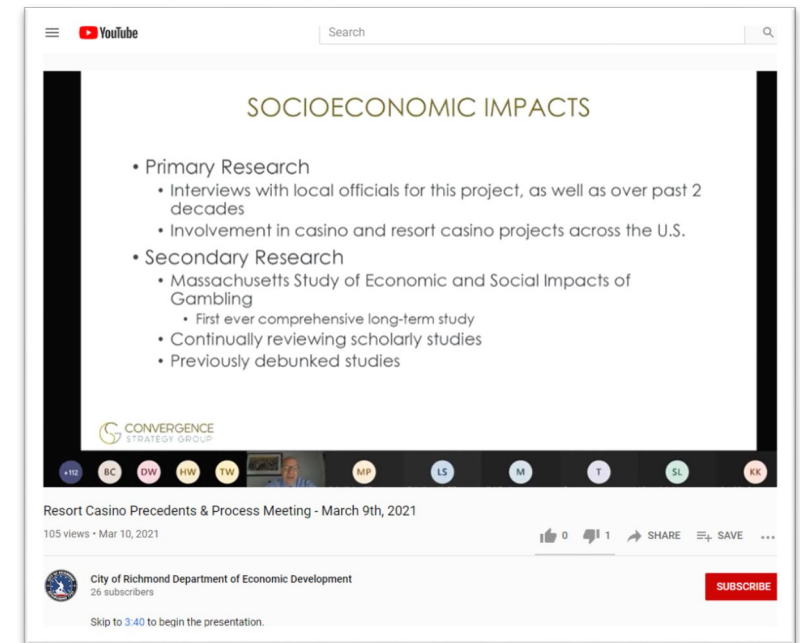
YouTube

Search

SOCIOECONOMIC IMPACTS

• Primary Research
  • Interviews with local officials for this project, as well as over past 2 decades
  • Involvement in casino and resort casino projects across the U.S.
• Secondary Research
  • Massachusetts Study of Economic and Social Impacts of Gambling
    • First ever comprehensive long-term study
  • Continually reviewing scholarly studies
  • Previously debunked studies

CONVERGENCE STRATEGY GROUP

+112 BC DW HW TW MP LS M T SL KK

Resort Casino Precedents & Process Meeting - March 9th, 2021

105 views • Mar 10, 2021

0 1 SHARE SAVE

City of Richmond Department of Economic Development
26 subscribers

SUBSCRIBE

Skip to 3:40 to begin the presentation.